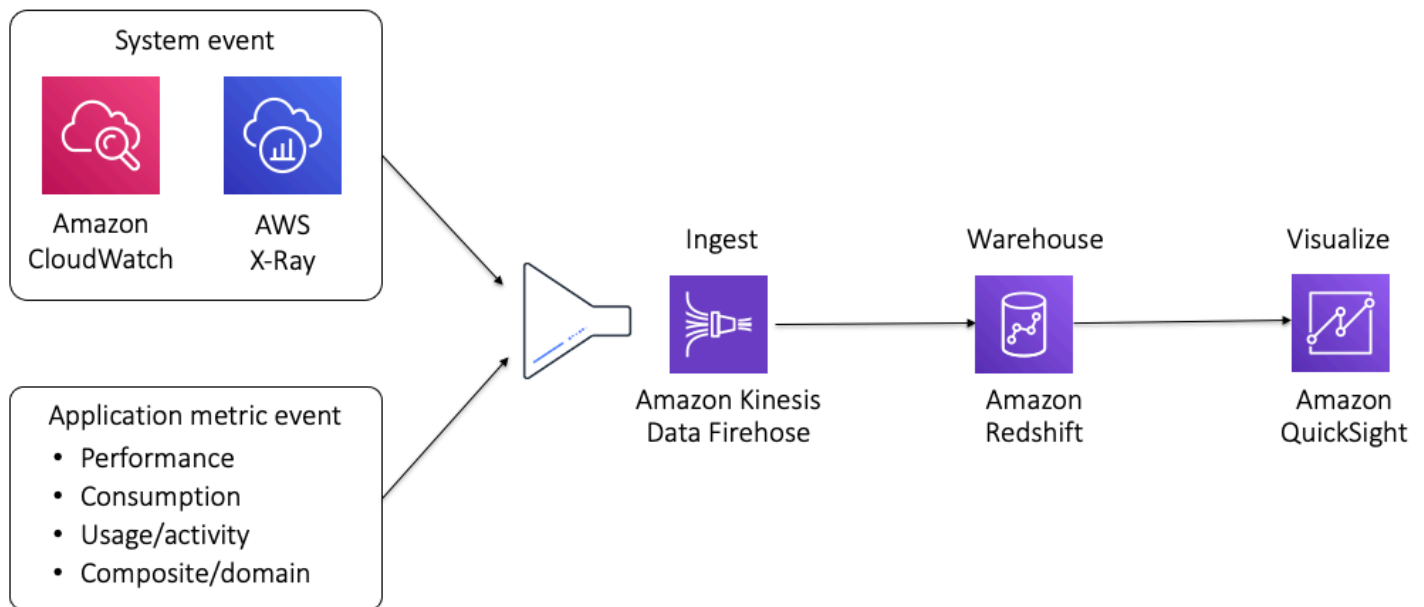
System event

Amazon CloudWatch

AWS X-Ray

Application metric event
• Performance
• Consumption
• Usage/activity
• Composite/domain

Ingest

Amazon Kinesis Data Firehose

Warehouse

Amazon Redshift

Visualize

Amazon QuickSight